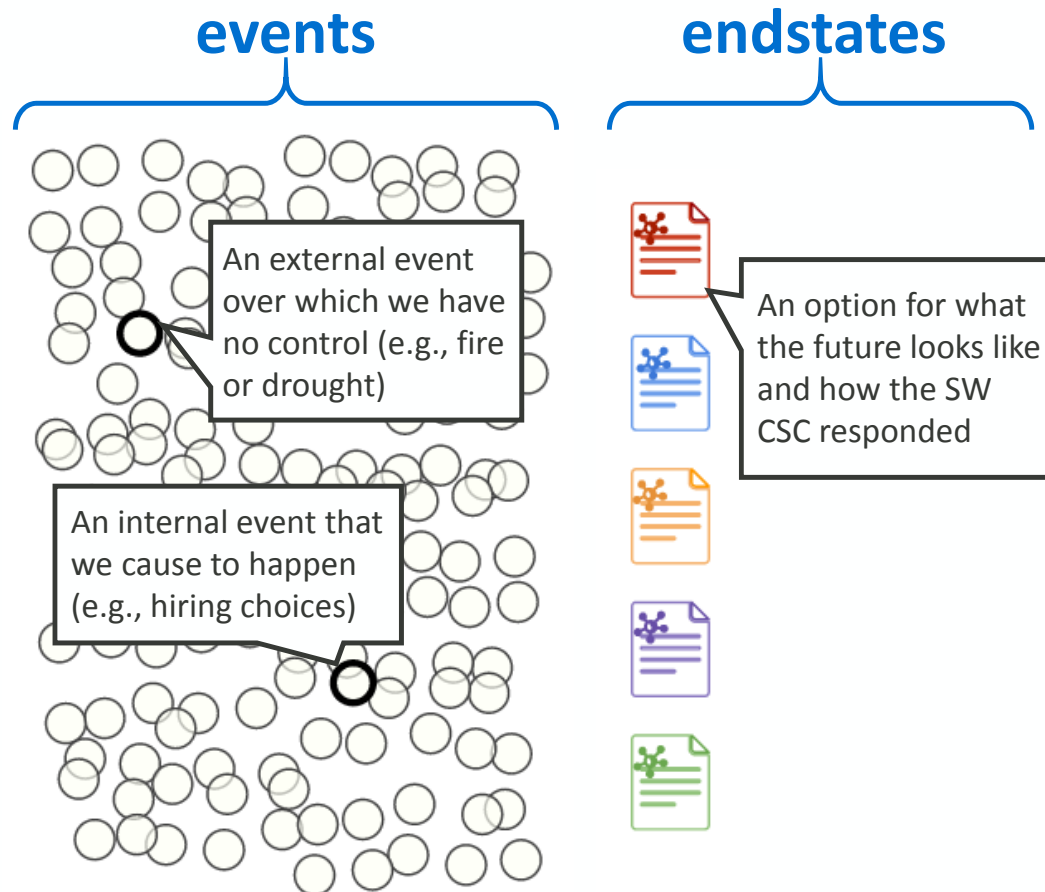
events

endstates

An external event over which we have no control (e.g., fire or drought)

An internal event that we cause to happen (e.g., hiring choices)

An option for what the future looks like and how the SW CSC responded